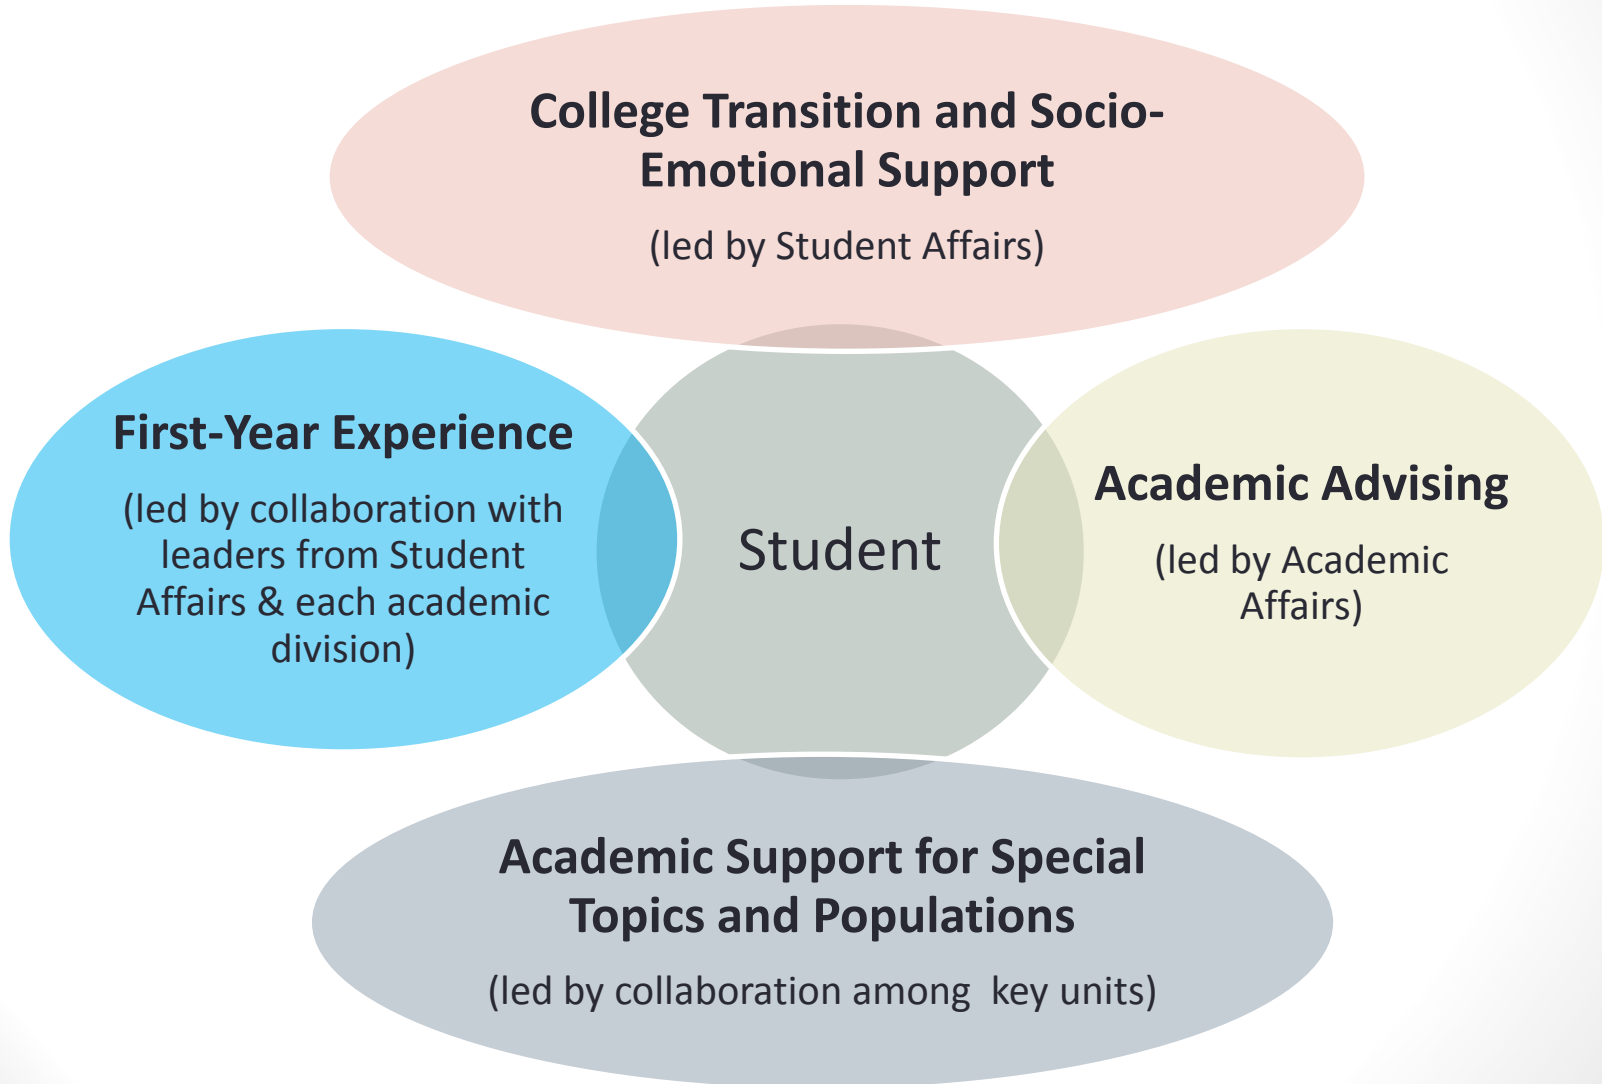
College Transition and Socio-Emotional Support

(led by Student Affairs)

First-Year Experience

(led by collaboration with leaders from Student Affairs & each academic division)

Student

Academic Advising

(led by Academic Affairs)

Academic Support for Special Topics and Populations

(led by collaboration among key units)